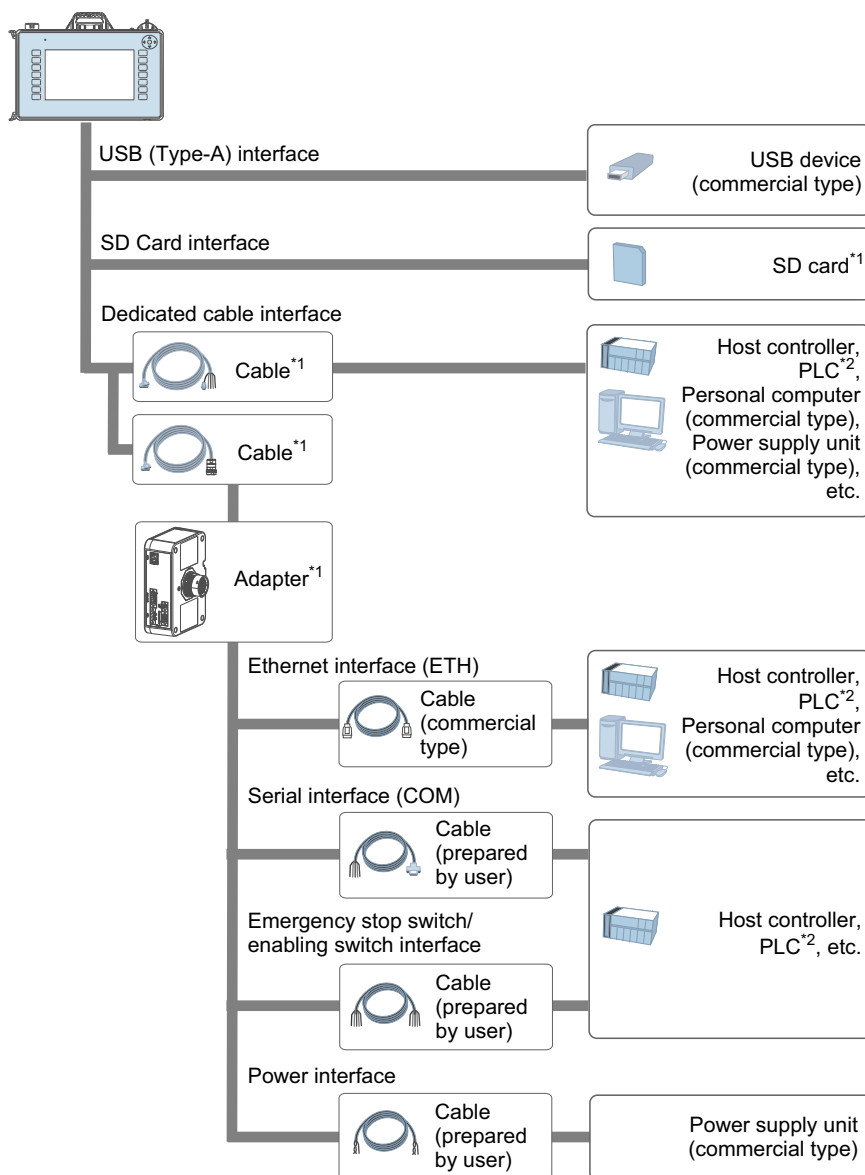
USB (Type-A) interface

USB device (commercial type)

SD Card interface

SD card$^{*1}$

Dedicated cable interface

Cable$^{*1}$

Host controller, PLC$^{*2}$, Personal computer (commercial type), Power supply unit (commercial type), etc.

Cable$^{*1}$

Adapter$^{*1}$

Ethernet interface (ETH)

Cable (commercial type)

Host controller, PLC$^{*2}$, Personal computer (commercial type), etc.

Serial interface (COM)

Cable (prepared by user)

Emergency stop switch/ enabling switch interface

Host controller, PLC$^{*2}$, etc.

Cable (prepared by user)

Power interface

Cable (prepared by user)

Power supply unit (commercial type)